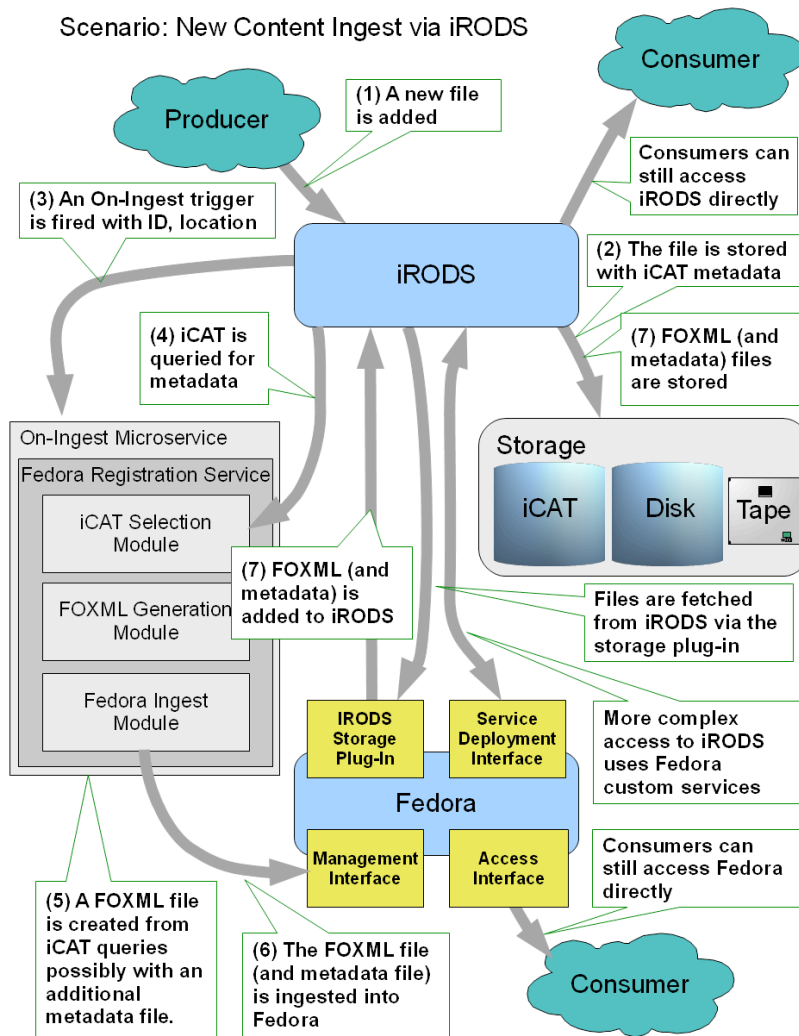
Scenario: New Content Ingest via iRODS

Consumer

Producer

(1) A new file is added

Consumers can still access iRODS directly

(3) An On-Ingest trigger is fired with ID, location

iRODS

(2) The file is stored with iCAT metadata

(4) iCAT is queried for metadata

(7) FOXML (and metadata) files are stored

Storage

iCAT

Disk

Tape

On-Ingest Microservice

Fedora Registration Service

iCAT Selection Module

(7) FOXML (and metadata) is added to iRODS

FOXML Generation Module

Files are fetched from iRODS via the storage plug-in

Fedora Ingest Module

IRODS Storage Plug-In

Service Deployment Interface

More complex access to iRODS uses Fedora custom services

Fedora

Management Interface

Access Interface

Consumers can still access Fedora directly

(5) A FOXML file is created from iCAT queries possibly with an additional metadata file.

(6) The FOXML file (and metadata file) is ingested into Fedora

Consumer